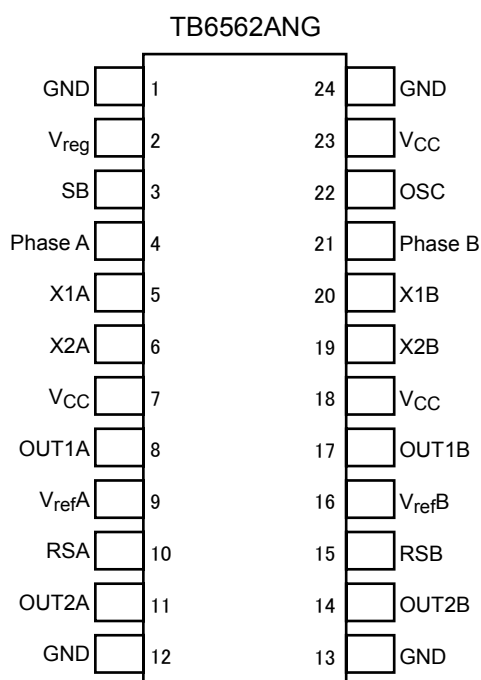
TB6562ANG

GND 1
$V_{reg}$ 2
SB 3
Phase A 4
X1A 5
X2A 6
$V_{CC}$ 7
OUT1A 8
$V_{ref}A$ 9
RSA 10
OUT2A 11
GND 12

24 GND
23 $V_{CC}$
22 OSC
21 Phase B
20 X1B
19 X2B
18 $V_{CC}$
17 OUT1B
16 $V_{ref}B$
15 RSB
14 OUT2B
13 GND